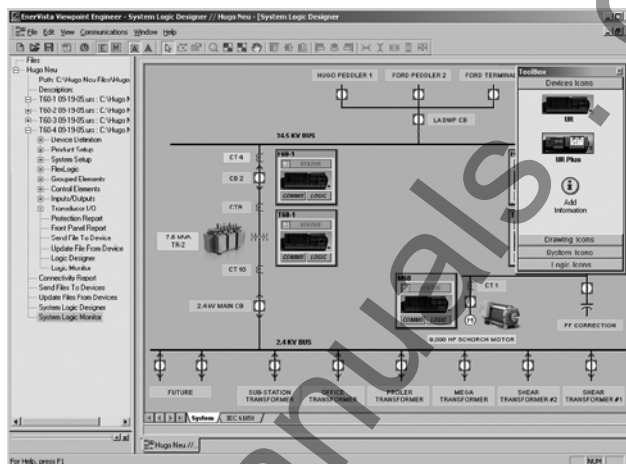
EnerVista Viewpoint Engineer - System Logic Designer // Hugo Neu - [System Logic Designer]

File Edit View Communications Window Help

Files
Hugo Neu
Path: C:\Hugo Neu Files\Hugo
Description:
T60-1 09-19-05.urs : C:\Hugo N
T60-2 09-19-05.urs : C:\Hugo N
T60-3 09-19-05.urs : C:\Hugo N
T60-4 09-19-05.urs : C:\Hugo N
Device Definition
Product Setup
System Setup
FlexLogic
Grouped Elements
Control Elements
Inputs/Outputs
Transducer I/O
Protection Report
Front Panel Report
Send File To Device
Update File From Device
Logic Designer
Logic Monitor
Connectivity Report
Send Files To Devices
Update Files From Devices
System Logic Designer
System Logic Monitor

HUGO PEDDLER 1
FORD PEDDLER 2
FORD TERMINAL
LADWP CB
34.5 KV BUS
CT 4
CB 2
CT8
7.5 MVA TR-2
CT 10
2.4 kV MAIN CB
T60-1
STATUS
COMMS LOGIC
T60-1
COMMS LOGIC
M60
COMMS LOGIC
CT 1
9,000 HP SCHORCH MOTOR
PF CORRECTION
2.4 KV BUS
FUTURE
SUB-STATION TRANSFORMER
OFFICE TRANSFORMER
PROLER TRANSFORMER
MEGA TRANSFORMER
SHEAR TRANSFORMER #2
SHEAR TRANSFORMER #1

ToolBox
Devices Icons
UR
UR Plus
Add Information
Drawing Icons
System Icons
Logic Icons

System
IEC 61850

Hugo Neu //...

For Help, press F1
NUM